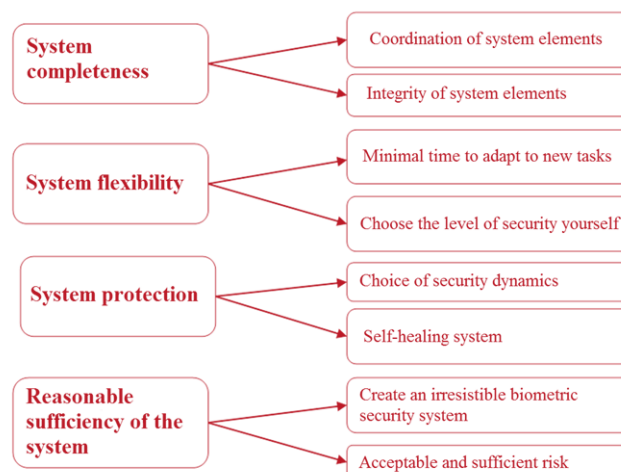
System completeness

Coordination of system elements

Integrity of system elements

System flexibility

Minimal time to adapt to new tasks

Choose the level of security yourself

System protection

Choice of security dynamics

Self-healing system

Reasonable sufficiency of the system

Create an irresistible biometric security system

Acceptable and sufficient risk